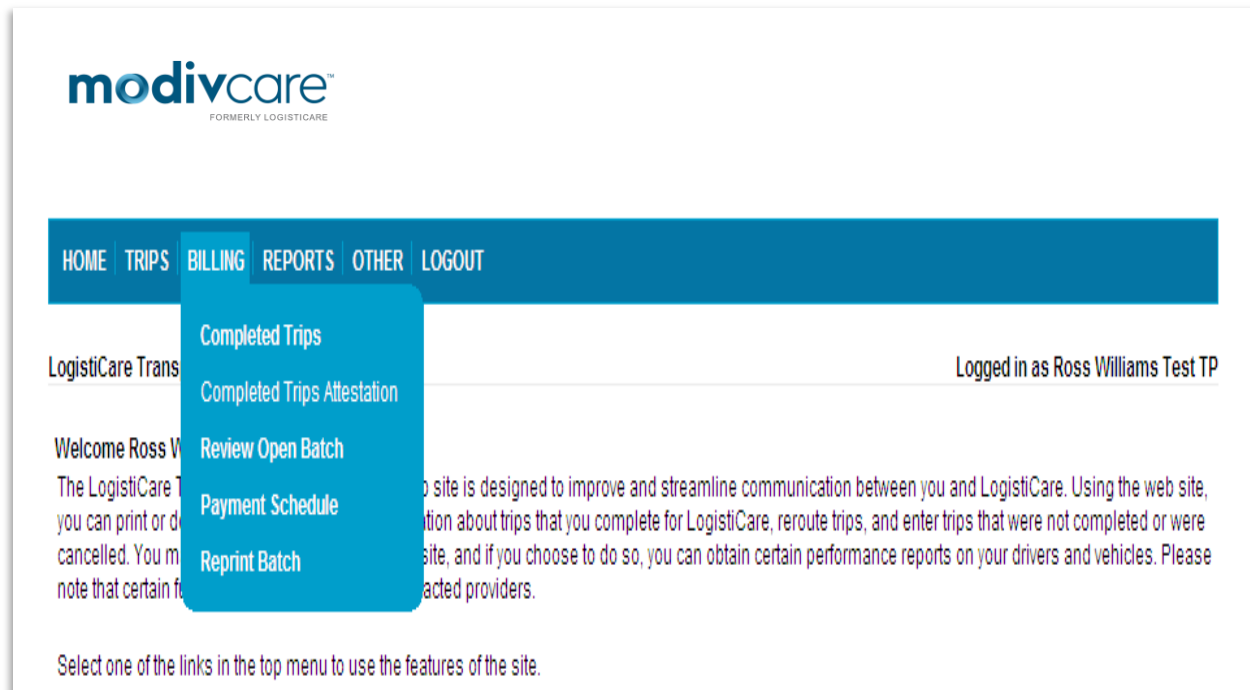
modivcare™
FORMERLY LOGISTICARE

HOME | TRIPS | BILLING | REPORTS | OTHER | LOGOUT

Completed Trips
Completed Trips Attestation
Review Open Batch
Payment Schedule
Reprint Batch

LogistiCare Trans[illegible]

Logged in as Ross Williams Test TP

Welcome Ross W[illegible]

The LogistiCare T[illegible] site is designed to improve and streamline communication between you and LogistiCare. Using the web site, you can print or d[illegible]ation about trips that you complete for LogistiCare, reroute trips, and enter trips that were not completed or were cancelled. You m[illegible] site, and if you choose to do so, you can obtain certain performance reports on your drivers and vehicles. Please note that certain f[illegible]acted providers.

Select one of the links in the top menu to use the features of the site.